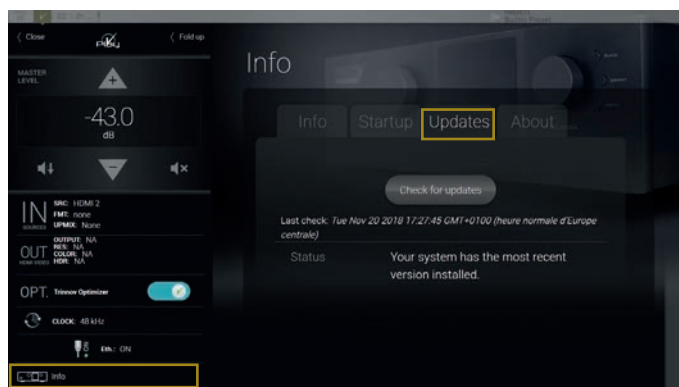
〈 Close

〈 Fold up

MASTER LEVEL

+

-43.0
dB

−

IN
SOURCES

SRC: HDMI 2
FMT: none
UPMIX: None

OUT
HDMI VIDEO

OUTPUT: NA
RES: NA
COLOR: NA
HDR: NA

OPT. Trinnov Optimizer

CLOCK: 48 kHz

Eth.: ON

Info

Info

Info

Startup

Updates

About

Check for updates

Last check: *Tue Nov 20 2018 17:27:45 GMT+0100 (heure normale d'Europe centrale)*

Status

Your system has the most recent version installed.